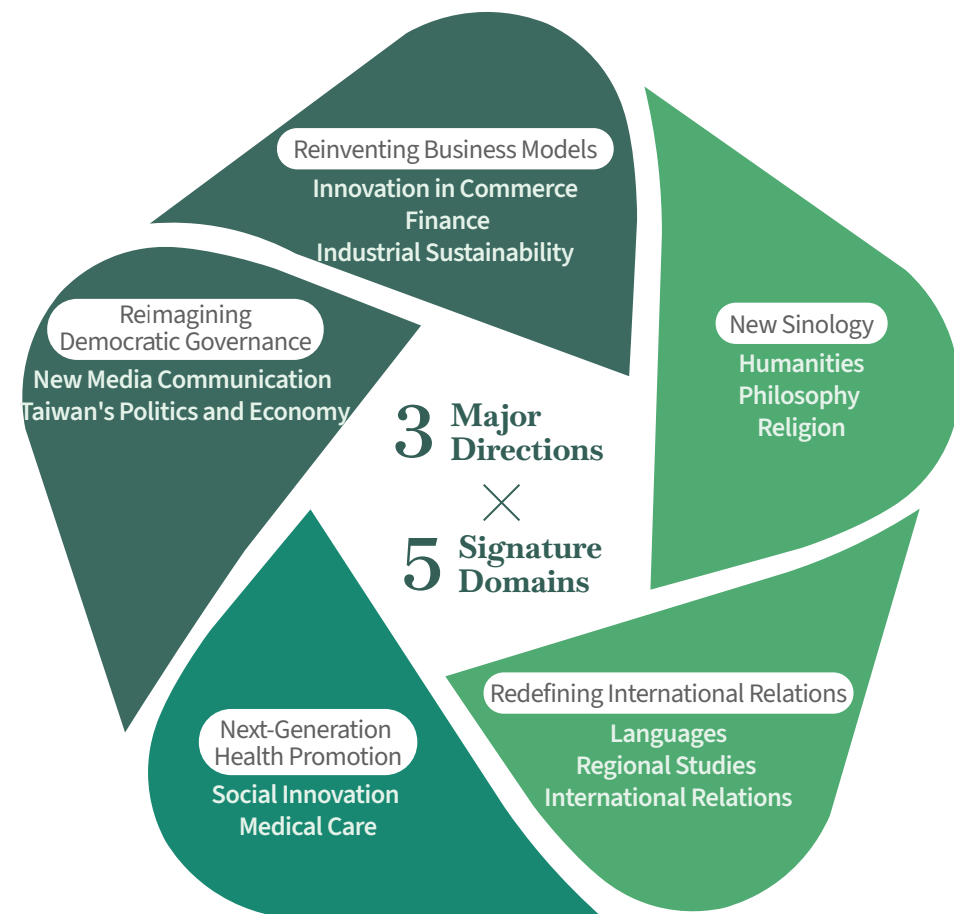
Reinventing Business Models
Innovation in Commerce
Finance
Industrial Sustainability

New Sinology
Humanities
Philosophy
Religion

Reimagining Democratic Governance
New Media Communication
Taiwan's Politics and Economy

3 Major Directions
×
5 Signature Domains

Redefining International Relations
Languages
Regional Studies
International Relations

Next-Generation Health Promotion
Social Innovation
Medical Care